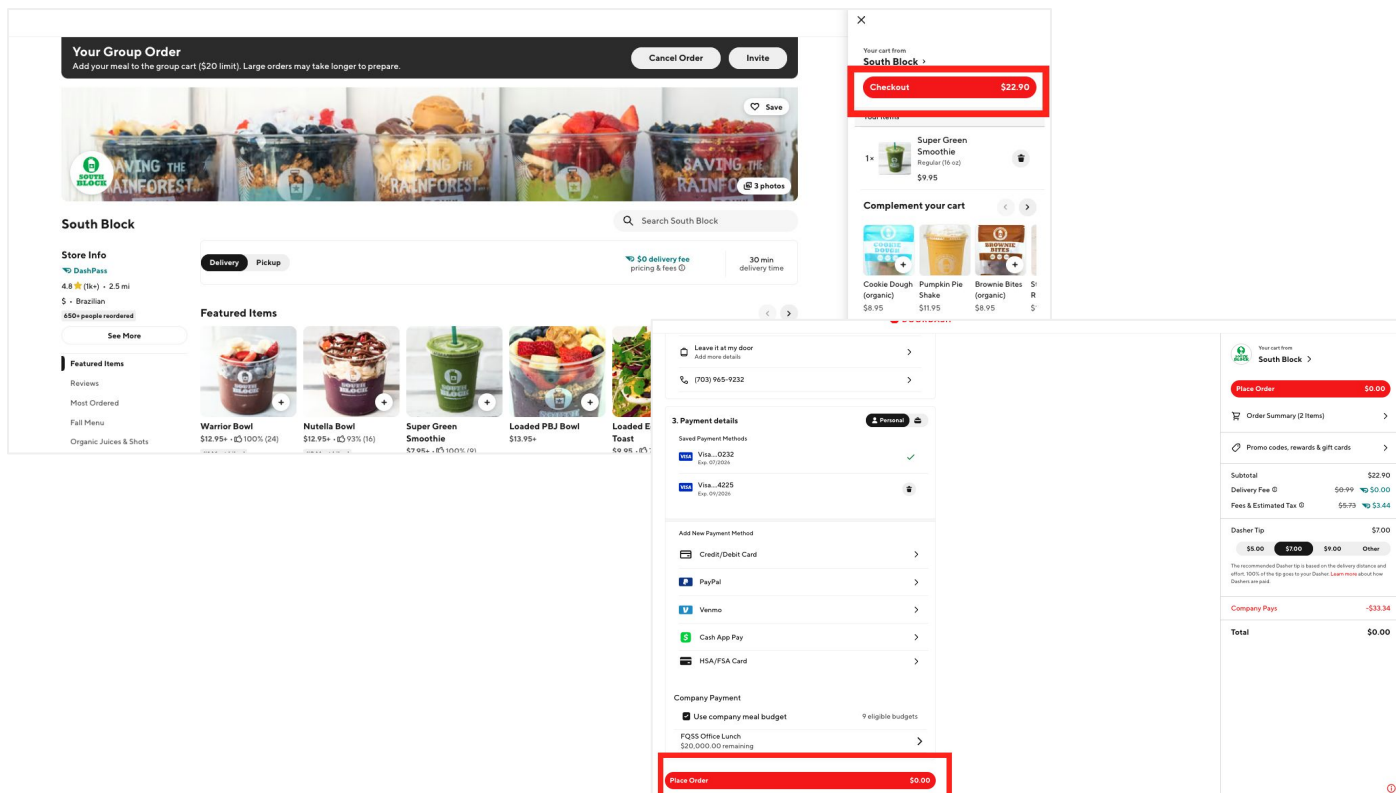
Your Group Order
Add your meal to the group cart ($20 limit). Large orders may take longer to prepare.

Cancel Order
Invite

Save

SAVING THE RAINFOREST

SOUTH BLOCK

3 photos

South Block

Search South Block

Store Info
DashPass
4.8 (1k+) • 2.5 mi
$ • Brazilian
650+ people reordered

See More

Featured Items
Reviews
Most Ordered
Fall Menu
Organic Juices & Shots

Delivery
Pickup

$0 delivery fee
pricing & fees

30 min
delivery time

Featured Items

Warrior Bowl
$12.95+ • 100% (24)

Nutella Bowl
$12.95+ • 93% (16)

Super Green Smoothie
$7.95+ • 100% (9)

Loaded PBJ Bowl
$13.95+

Loaded E Toast
$9.95

Your cart from
South Block >

Checkout $22.90

Your Items

1× Super Green Smoothie
Regular (16 oz)
$9.95

Complement your cart

Cookie Dough (organic)
$8.95

Pumpkin Pie Shake
$11.95

Brownie Bites (organic)
$8.95

Leave it at my door
Add more details

(703) 965-9232

3. Payment details
Personal

Saved Payment Methods
Visa....0232
Exp. 07/2026

Visa....4225
Exp. 09/2026

Add New Payment Method
Credit/Debit Card
PayPal
Venmo
Cash App Pay
HSA/FSA Card

Company Payment
Use company meal budget
9 eligible budgets

FQSS Office Lunch
$20,000.00 remaining

Place Order $0.00

Your cart from
South Block >

Place Order $0.00

Order Summary (2 Items)

Promo codes, rewards & gift cards

Subtotal $22.90
Delivery Fee $0.99 $0.00
Fees & Estimated Tax $5.73 $3.44

Dasher Tip $7.00
$5.00 $7.00 $9.00 Other

The recommended Dasher tip is based on the delivery distance and effort. 100% of the tip goes to your Dasher. Learn more about how Dashers are paid.

Company Pays -$33.34

Total $0.00